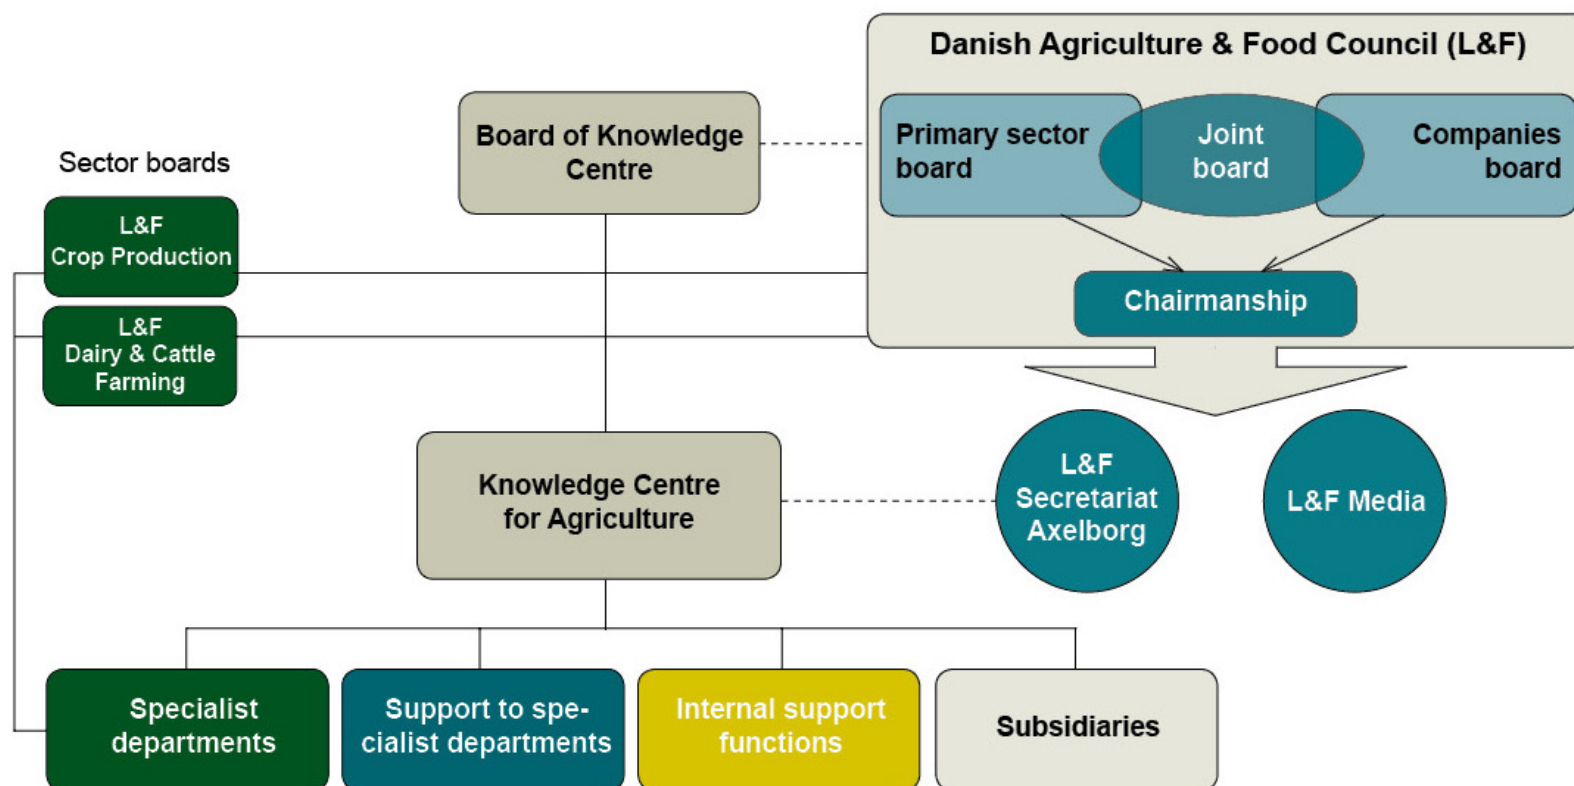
Danish Agriculture & Food Council (L&F)

Primary sector board

Joint board

Companies board

Chairmanship

Board of Knowledge Centre

Sector boards

L&F Crop Production

L&F Dairy & Cattle Farming

Knowledge Centre for Agriculture

L&F Secretariat Axelborg

L&F Media

Specialist departments

Support to specialist departments

Internal support functions

Subsidiaries